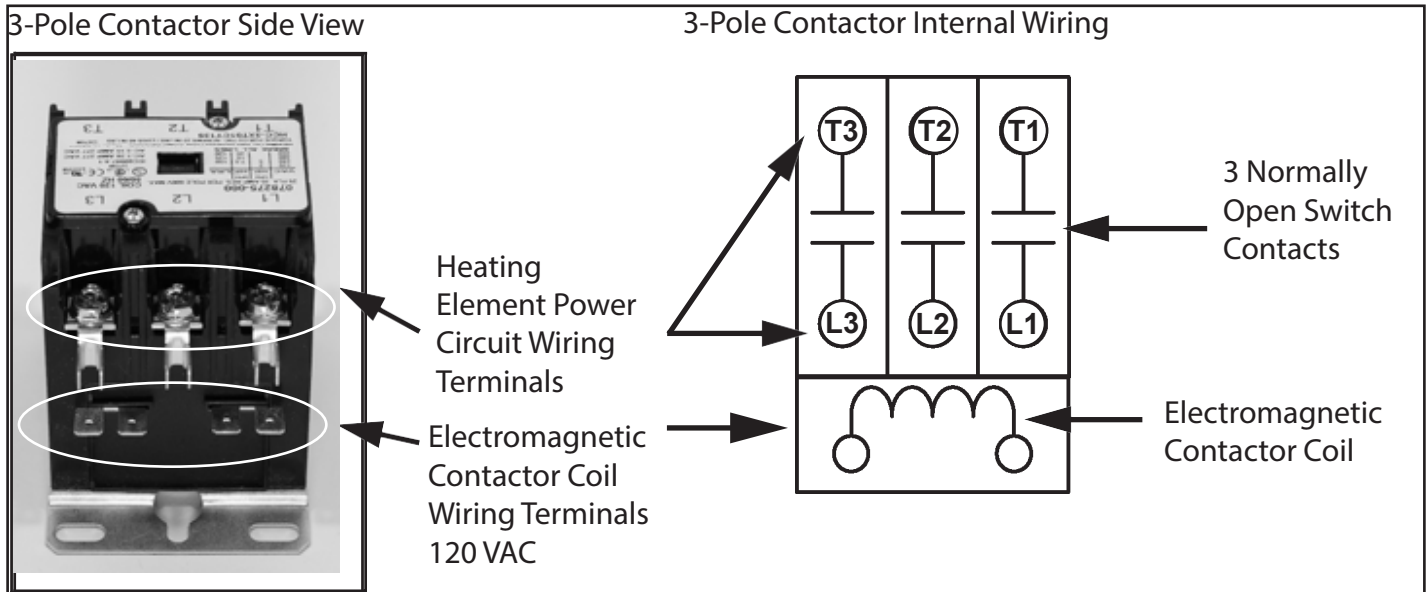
3-Pole Contactor Side View

T3 T2 T1

L3 L2 L1

COIL 120 VAC

Heating Element Power Circuit Wiring Terminals

Electromagnetic Contactor Coil Wiring Terminals 120 VAC

3-Pole Contactor Internal Wiring

T3 T2 T1

L3 L2 L1

3 Normally Open Switch Contacts

Electromagnetic Contactor Coil